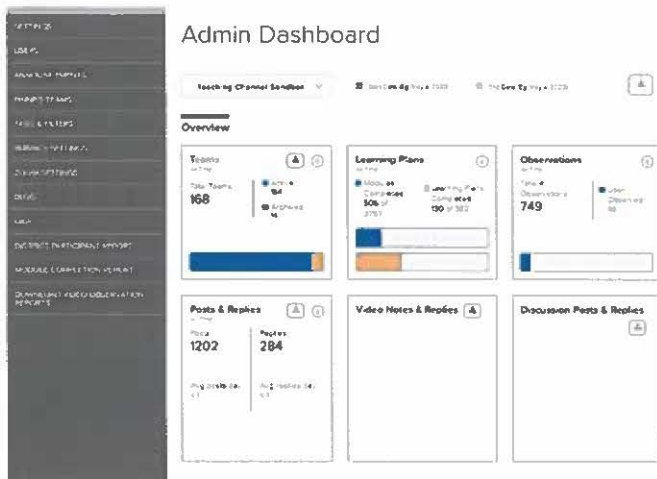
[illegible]
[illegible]
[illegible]
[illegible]
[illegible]
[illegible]
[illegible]
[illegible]
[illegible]
DISTRICT PARTICIPANT REPORT
MODULE COMPLETION REPORT
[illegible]

Admin Dashboard

Teaching Channel Sandbox

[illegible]

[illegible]

Overview

Teams

Total Teams
168

Active 164
Archived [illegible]

Learning Plans

Modules Completed
506 of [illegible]

Learning Plans Completed
130 of 382

Observations

Total Observations
749

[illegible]

Posts & Replies

Posts
1202

Replies
284

Avg posts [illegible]

Avg replies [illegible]

Video Notes & Replies

Discussion Posts & Replies